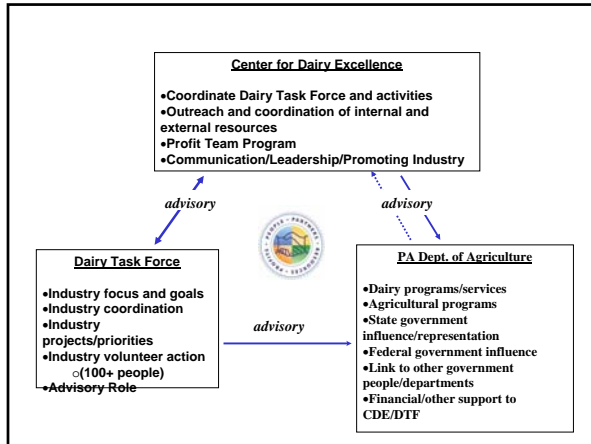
Center for Dairy Excellence

•Coordinate Dairy Task Force and activities
•Outreach and coordination of internal and external resources
•Profit Team Program
•Communication/Leadership/Promoting Industry

advisory

advisory

Dairy Task Force

•Industry focus and goals
•Industry coordination
•Industry projects/priorities
•Industry volunteer action
○(100+ people)
•Advisory Role

advisory

PA Dept. of Agriculture

•Dairy programs/services
•Agricultural programs
•State government influence/representation
•Federal government influence
•Link to other government people/departments
•Financial/other support to CDE/DTF